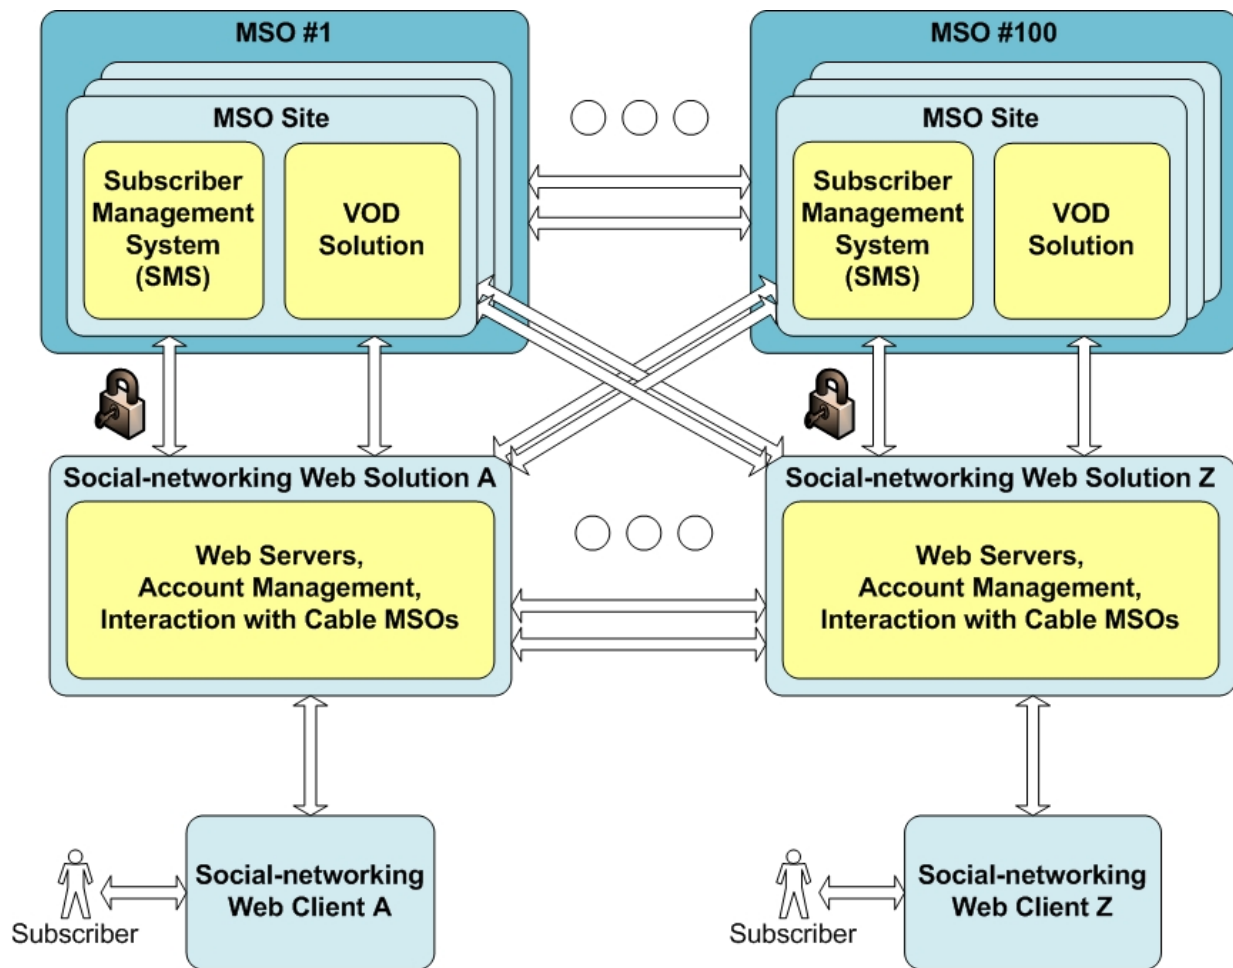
MSO #1

MSO Site

Subscriber Management System (SMS)

VOD Solution

MSO #100

MSO Site

Subscriber Management System (SMS)

VOD Solution

Social-networking Web Solution A

Web Servers, Account Management, Interaction with Cable MSOs

Social-networking Web Solution Z

Web Servers, Account Management, Interaction with Cable MSOs

Subscriber

Social-networking Web Client A

Subscriber

Social-networking Web Client Z